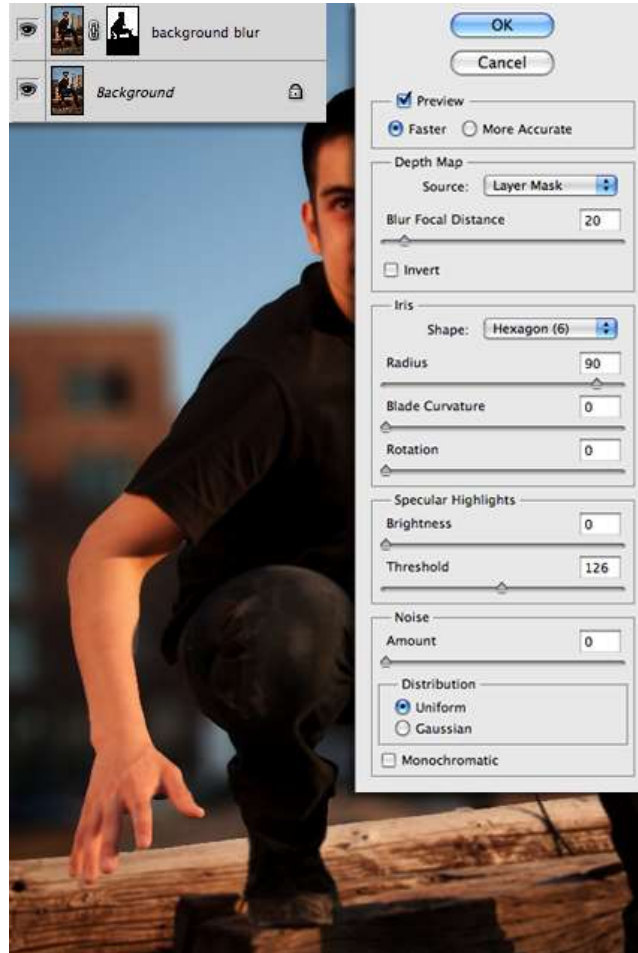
background blur

Background

OK

Cancel

Preview

Faster More Accurate

Depth Map

Source: Layer Mask

Blur Focal Distance 20

Invert

Iris

Shape: Hexagon (6)

Radius 90

Blade Curvature 0

Rotation 0

Specular Highlights

Brightness 0

Threshold 126

Noise

Amount 0

Distribution

Uniform

Gaussian

Monochromatic